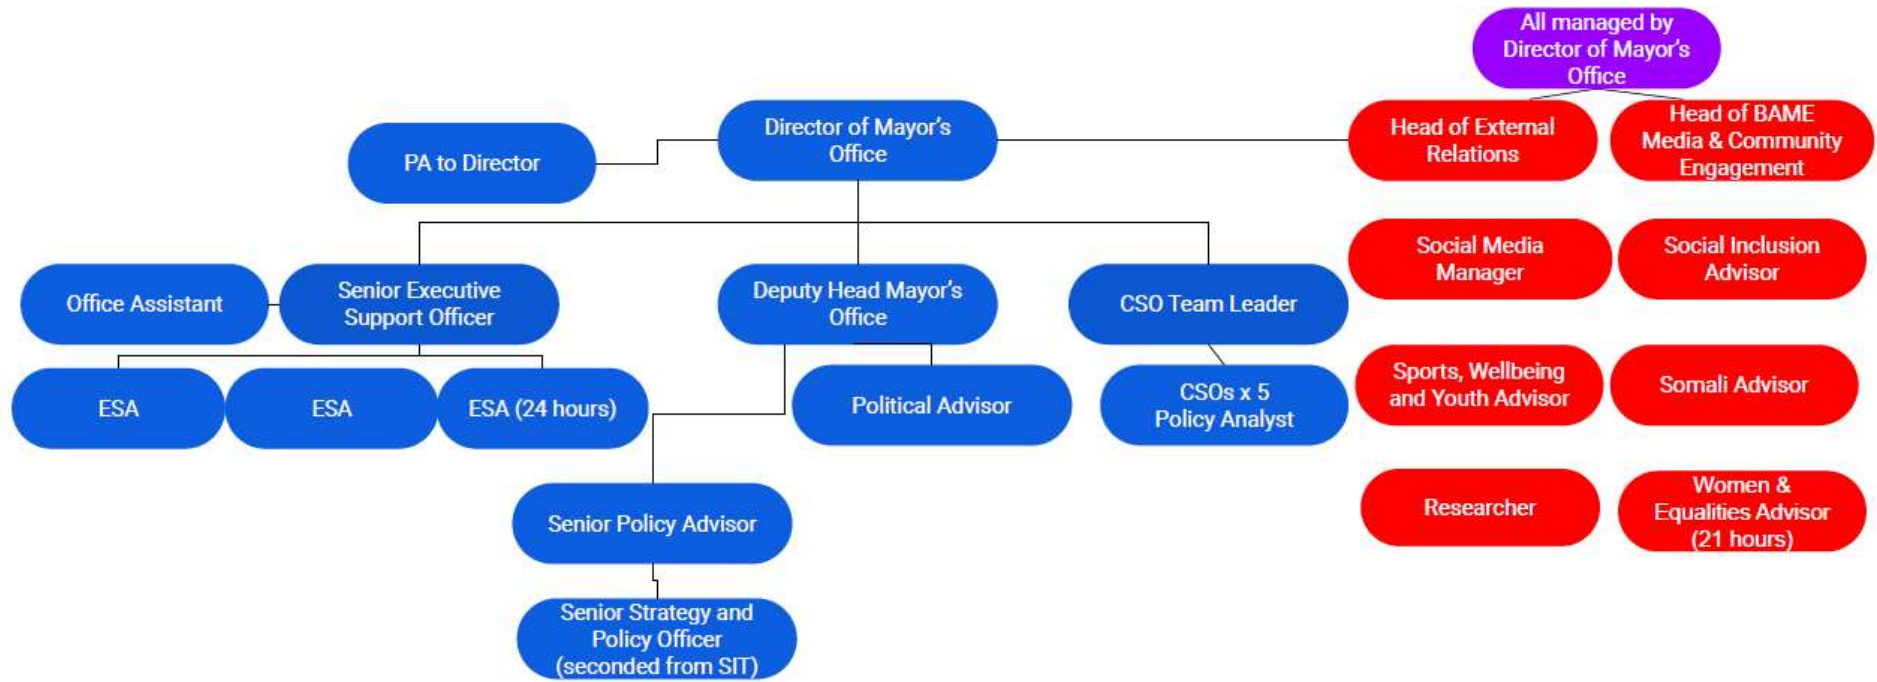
All managed by Director of Mayor's Office

Director of Mayor's Office

PA to Director

Head of External Relations

Head of BAME Media & Community Engagement

Social Media Manager

Social Inclusion Advisor

Office Assistant

Senior Executive Support Officer

Deputy Head Mayor's Office

CSO Team Leader

Sports, Wellbeing and Youth Advisor

Somali Advisor

ESA

ESA

ESA (24 hours)

Political Advisor

CSOs x 5 Policy Analyst

Researcher

Women & Equalities Advisor (21 hours)

Senior Policy Advisor

Senior Strategy and Policy Officer (seconded from SIT)